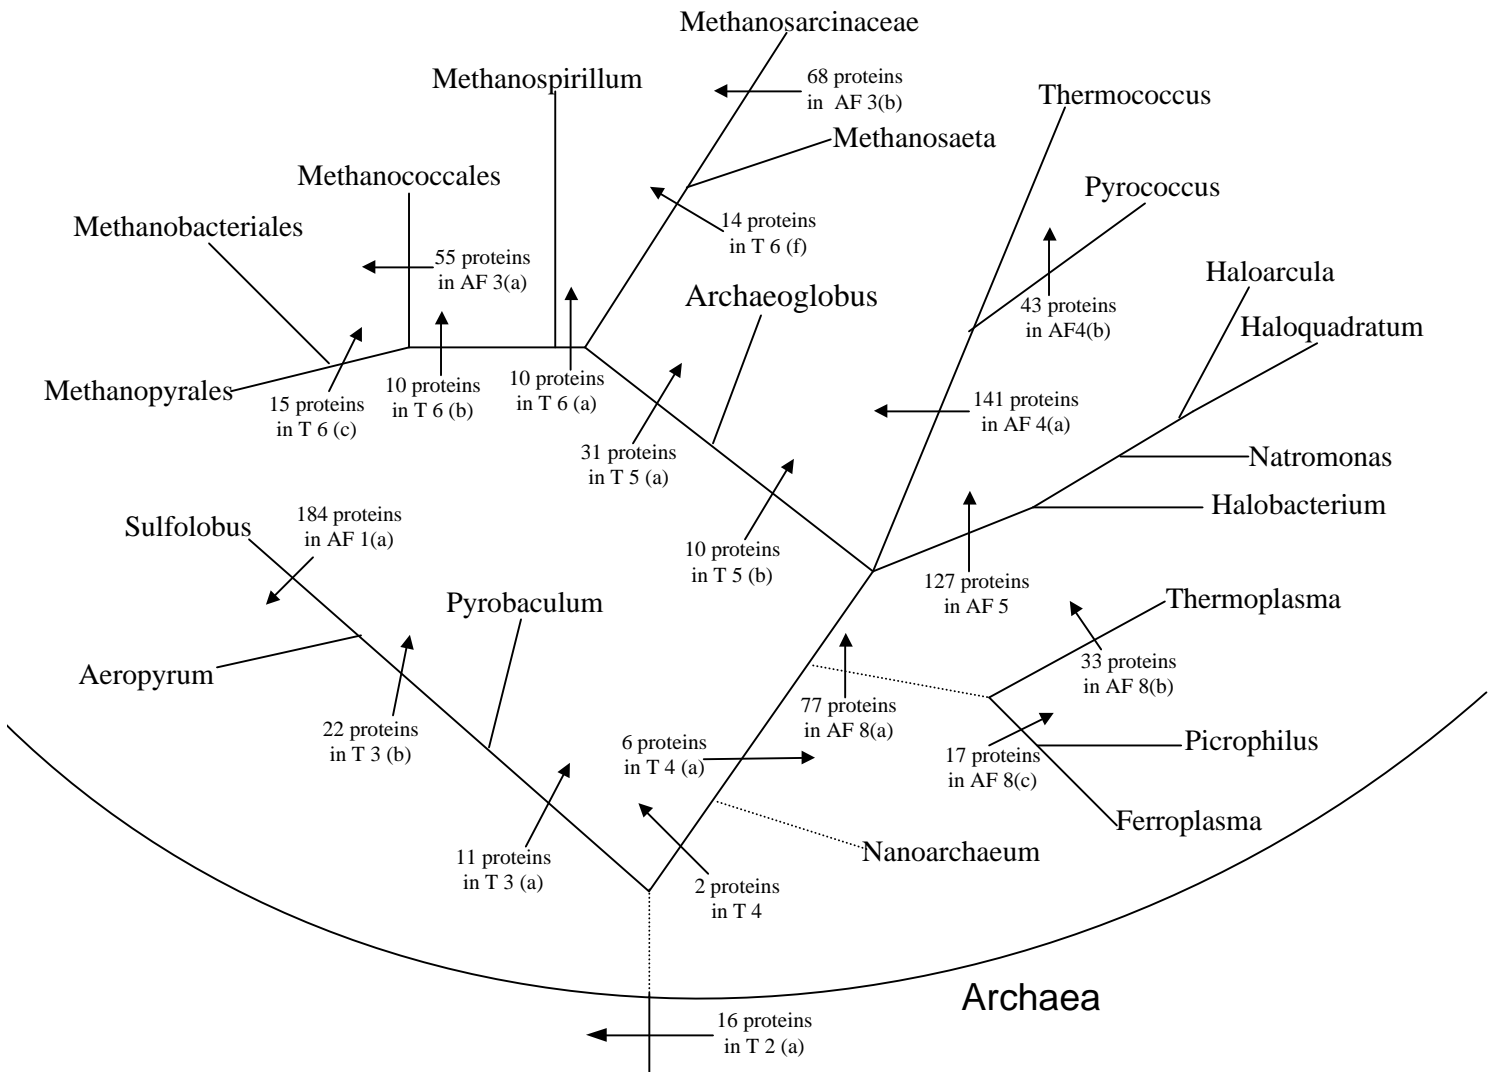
Methanosarcinaceae

68 proteins in AF 3(b)

Methanospirillum

Thermococcus

Methanosaeta

Methanococcales

Pyrococcus

14 proteins in T 6 (f)

Methanobacteriales

55 proteins in AF 3(a)

Haloarcula

Archaeoglobus

43 proteins in AF4(b)

Haloquadratum

Methanopyrales

15 proteins in T 6 (c)

10 proteins in T 6 (b)

10 proteins in T 6 (a)

141 proteins in AF 4(a)

31 proteins in T 5 (a)

Natromonas

Halobacterium

Sulfolobus

184 proteins in AF 1(a)

10 proteins in T 5 (b)

127 proteins in AF 5

Pyrobaculum

Thermoplasma

Aeropyrum

33 proteins in AF 8(b)

77 proteins in AF 8(a)

22 proteins in T 3 (b)

6 proteins in T 4 (a)

17 proteins in AF 8(c)

Picrophilus

Ferroplasma

11 proteins in T 3 (a)

2 proteins in T 4

Nanoarchaeum

Archaea

16 proteins in T 2 (a)